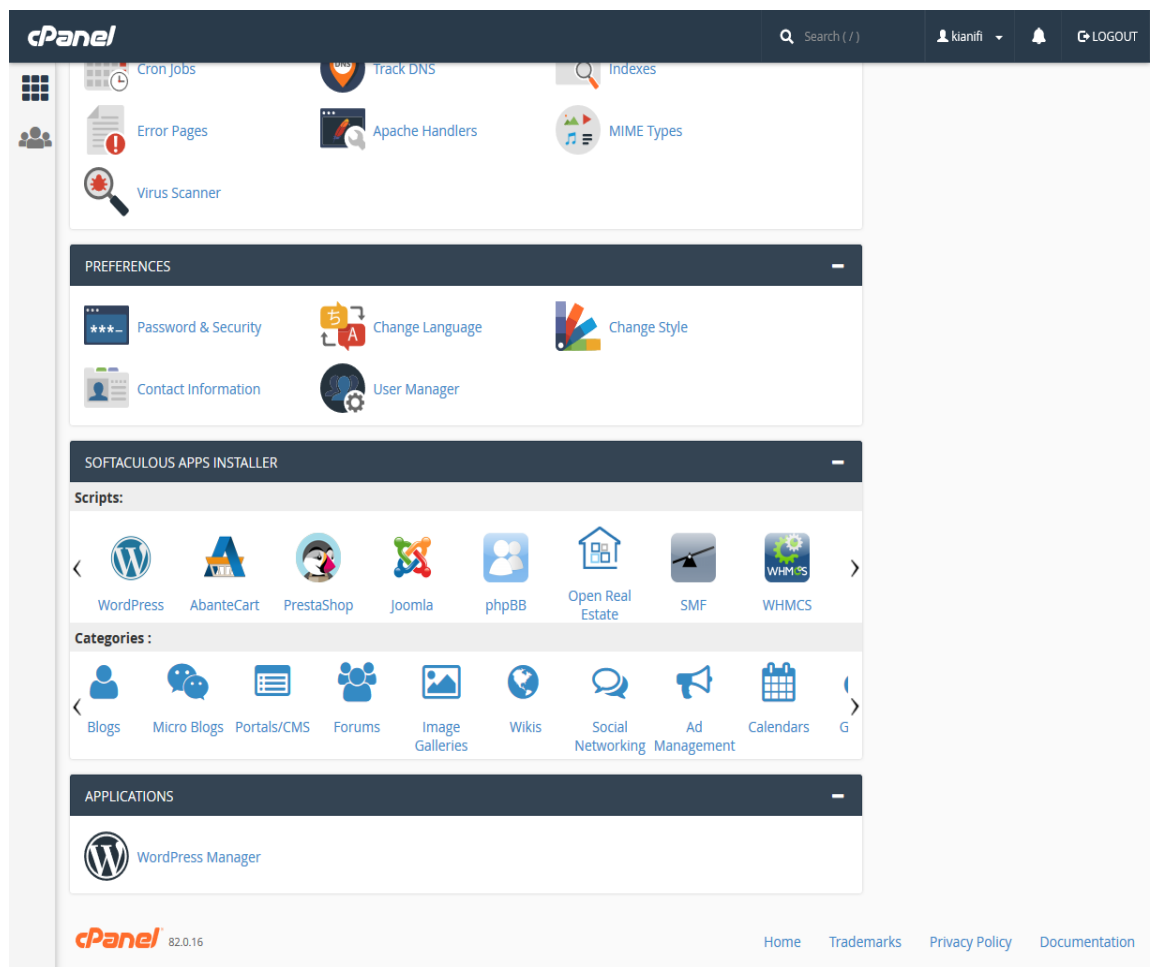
cPanel

Search ( / )

kianifi

LOGOUT

Cron Jobs
Track DNS
Indexes
Error Pages
Apache Handlers
MIME Types
Virus Scanner

PREFERENCES

Password & Security
Change Language
Change Style
Contact Information
User Manager

SOFTACULOUS APPS INSTALLER

Scripts:

WordPress
AbanteCart
PrestaShop
Joomla
phpBB
Open Real Estate
SMF
WHMCS

Categories :

Blogs
Micro Blogs
Portals/CMS
Forums
Image Galleries
Wikis
Social Networking
Ad Management
Calendars
G

APPLICATIONS

WordPress Manager

cPanel 82.0.16

Home
Trademarks
Privacy Policy
Documentation